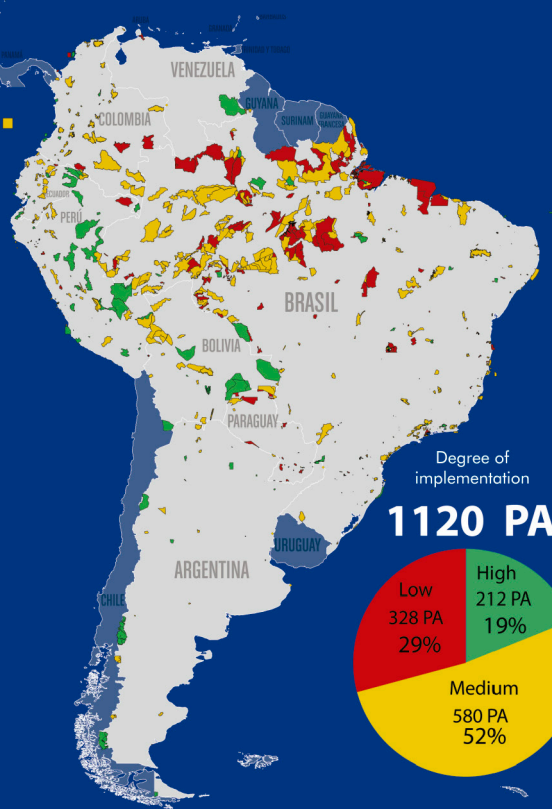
VENEZUELA

GUYANA

SURINAM

GUAYANA FRANCESA

COLOMBIA

ECUADOR

PERÚ

BRASIL

BOLIVIA

PARAGUAY

CHILE

ARGENTINA

URUGUAY

Degree of implementation

1120 PA

Low
328 PA
29%

High
212 PA
19%

Medium
580 PA
52%